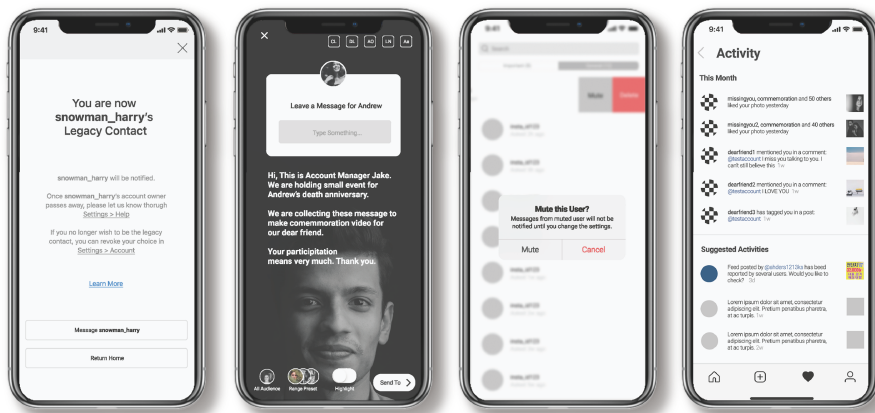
9:41

You are now snowman_harry's Legacy Contact

snowman_harry will be notified.

Once snowman_harry's account owner passes away, please let us know thorugh Settings > Help

If you no longer wish to be the legacy contact, you can revoke your choice in Settings > Account

Learn More

Message snowman_harry

Return Home

Leave a Message for Andrew

Type Something...

Hi, This is Account Manager Jake. We are holding small event for Andrew's death anniversary.

We are collecting these message to make commemmoration video for our dear friend.

Your participiation means very much. Thank you.

All Audience

Range Preset

Highlight

Send To

Search

Mute

Delete

Mute this User?

Messages from muted user will not be notified until you change the settings.

Mute

Cancel

9:41

Activity

This Month

missingyou, commemoration and 50 others liked your photo yesterday

missingyou2, commemoration and 40 others liked your photo yesterday

dearfriend1 mentioned you in a comment: @testaccount I miss you talking to you. I cant still believe this 1w

dearfriend2 mentioned you in a comment: @testaccount I LOVE YOU 1w

dearfriend3 has tagged you in a post: @testaccount 1w

Suggested Activities

Feed posted by @anders1213ks has beed reported by sevaral users. Would you like to check? 3d

Lorem ipsum dolor sit amet, consectetur adipiscing elit. Pretium penatibus pharetra, at ac turpis. 1w

Lorem ipsum dolor sit amet, consectetur adipiscing elit. Pretium penatibus pharetra, at ac turpis. 2w